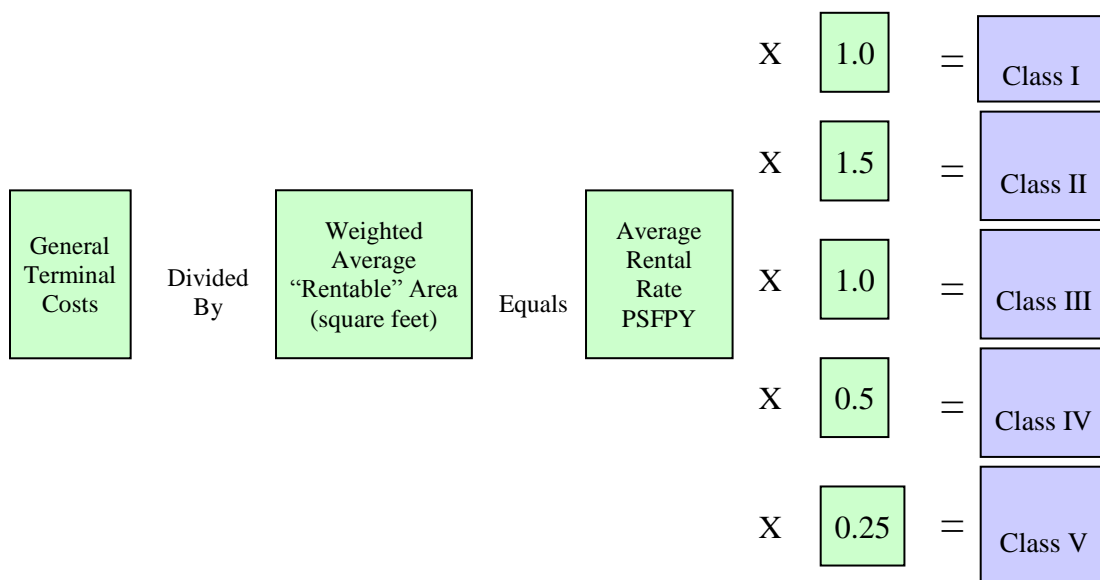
General Terminal Costs

Divided By

Weighted Average "Rentable" Area (square feet)

Equals

Average Rental Rate PSFPY

X 1.0 = Class I

X 1.5 = Class II

X 1.0 = Class III

X 0.5 = Class IV

X 0.25 = Class V